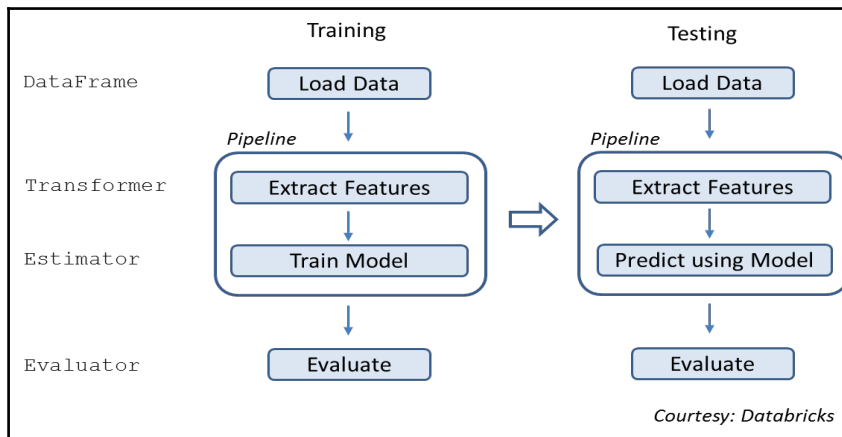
Training

Testing

DataFrame

Load Data

Load Data

Pipeline

Pipeline

Transformer

Extract Features

Extract Features

Estimator

Train Model

Predict using Model

Evaluator

Evaluate

Evaluate

Courtesy: Databricks